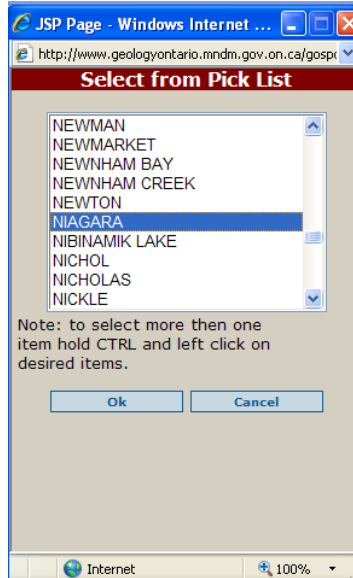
JSP Page - Windows Internet ...

http://www.geologyontario.mndm.gov.on.ca/gospo

Select from Pick List

NEWMAN
NEWMARKET
NEWNHAM BAY
NEWNHAM CREEK
NEWTON
NIAGARA
NIBINAMIK LAKE
NICHOL
NICHOLAS
NICKLE

Note: to select more then one item hold CTRL and left click on desired items.

Ok Cancel

Internet 100%